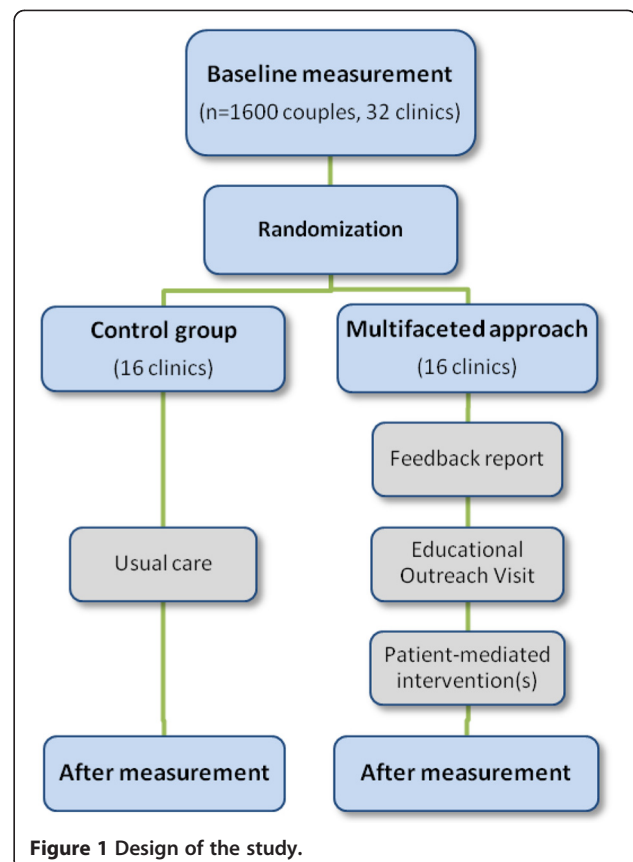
Baseline measurement
(n=1600 couples, 32 clinics)

Randomization

Control group
(16 clinics)

Multifaceted approach
(16 clinics)

Feedback report

Usual care

Educational Outreach Visit

Patient-mediated intervention(s)

After measurement

After measurement

Figure 1 Design of the study.